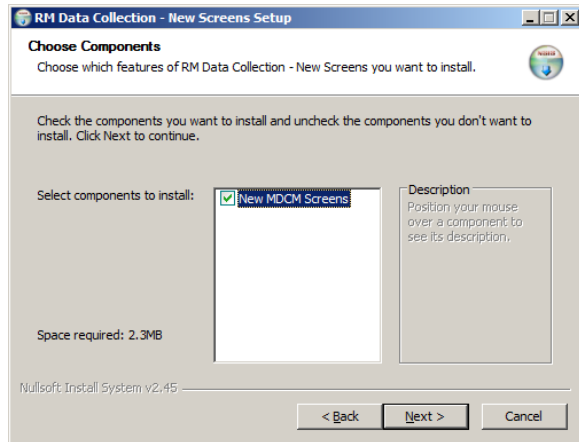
RM Data Collection - New Screens Setup

Choose Components
Choose which features of RM Data Collection - New Screens you want to install.

Check the components you want to install and uncheck the components you don't want to install. Click Next to continue.

Select components to install:

New MDCM Screens

Description
Position your mouse over a component to see its description.

Space required: 2.3MB

Nullsoft Install System v2.45

< Back
Next >
Cancel